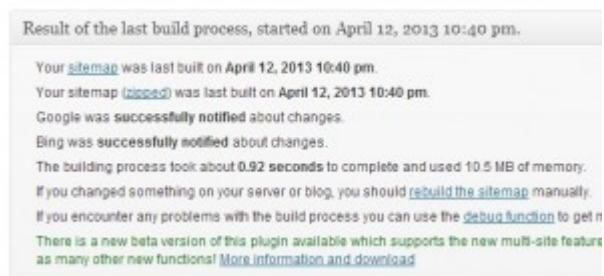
Result of the last build process, started on April 12, 2013 10:40 pm.

Your sitemap was last built on April 12, 2013 10:40 pm.

Your sitemap (zipped) was last built on April 12, 2013 10:40 pm.

Google was successfully notified about changes.

Bing was successfully notified about changes.

The building process took about 0.92 seconds to complete and used 10.5 MB of memory.

If you changed something on your server or blog, you should rebuild the sitemap manually.

If you encounter any problems with the build process you can use the debug function to get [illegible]

There is a new beta version of this plugin available which supports the new multi-site feature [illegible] as many other new functions! More information and download